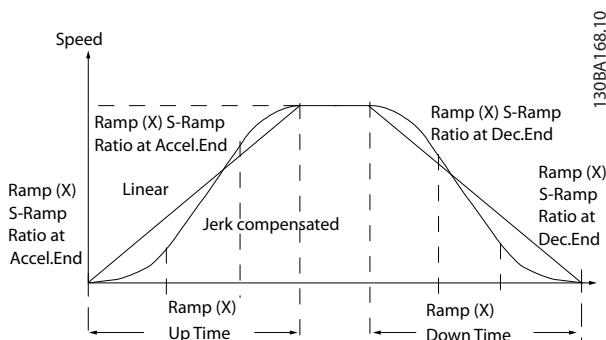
130BA168.10

Speed

Ramp (X) S-Ramp Ratio at Accel.End

Ramp (X) S-Ramp Ratio at Dec.End

Ramp (X) S-Ramp Ratio at Accel.End

Linear

Jerk compensated

Ramp (X) S-Ramp Ratio at Dec.End

Ramp (X) Up Time

Ramp (X) Down Time